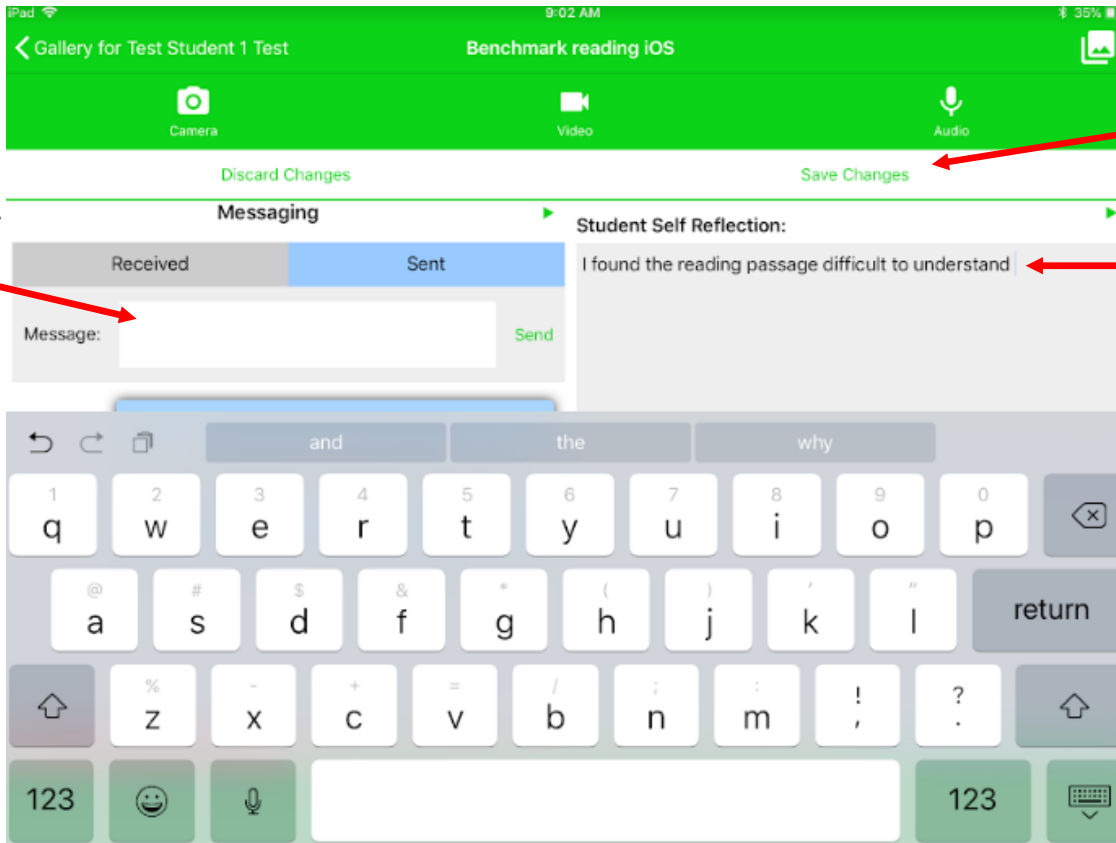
iPad 9:02 AM 35%

Gallery for Test Student 1 Test

Benchmark reading iOS

Camera

Video

Audio

Discard Changes

Save Changes

Messaging

Received

Sent

Message:

Send

Student Self Reflection:

I found the reading passage difficult to understand

and

the

why

1 q 2 w 3 e 4 r 5 t 6 y 7 u 8 i 9 o 0 p

@ a # s $ d & f * g ( h ) j ' k " l

return

% z - x + c = v / b ; n : m ! , ? .

123

123